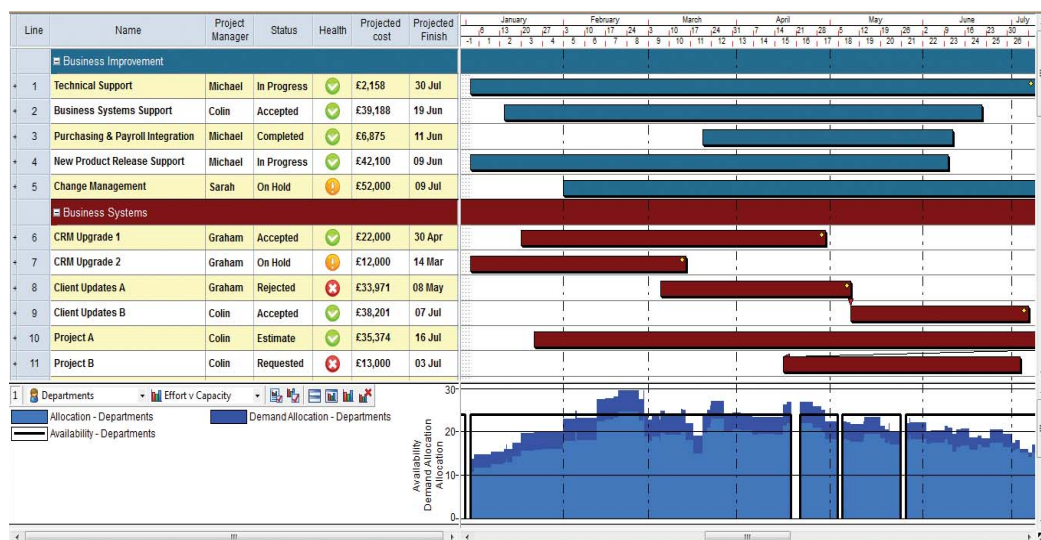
| Line | Name | Project Manager | Status | Health | Projected cost | Projected Finish |
|---|---|---|---|---|---|---|
| | Business Improvement | | | | | |
| 1 | Technical Support | Michael | In Progress | | £2,158 | 30 Jul |
| 2 | Business Systems Support | Colin | Accepted | | £39,188 | 19 Jun |
| 3 | Purchasing & Payroll Integration | Michael | Completed | | £6,875 | 11 Jun |
| 4 | New Product Release Support | Michael | In Progress | | £42,100 | 09 Jun |
| 5 | Change Management | Sarah | On Hold | | £52,000 | 09 Jul |
| | Business Systems | | | | | |
| 6 | CRM Upgrade 1 | Graham | Accepted | | £22,000 | 30 Apr |
| 7 | CRM Upgrade 2 | Graham | On Hold | | £12,000 | 14 Mar |
| 8 | Client Updates A | Graham | Rejected | | £33,971 | 08 May |
| 9 | Client Updates B | Colin | Accepted | | £38,201 | 07 Jul |
| 10 | Project A | Colin | Estimate | | £35,374 | 16 Jul |
| 11 | Project B | Colin | Requested | | £13,000 | 03 Jul |

January February March April May June July
6 13 20 27 3 10 17 24 3 10 17 24 31 7 14 21 28 5 12 19 26 2 9 16 23 30
-1 1 2 3 4 5 6 7 8 9 10 11 12 13 14 15 16 17 18 19 20 21 22 23 24 25 26

1 Departments Effort v Capacity

Allocation - Departments
Demand Allocation - Departments
Availability - Departments

Availability
Demand Allocation
Allocation

30
20
10
0